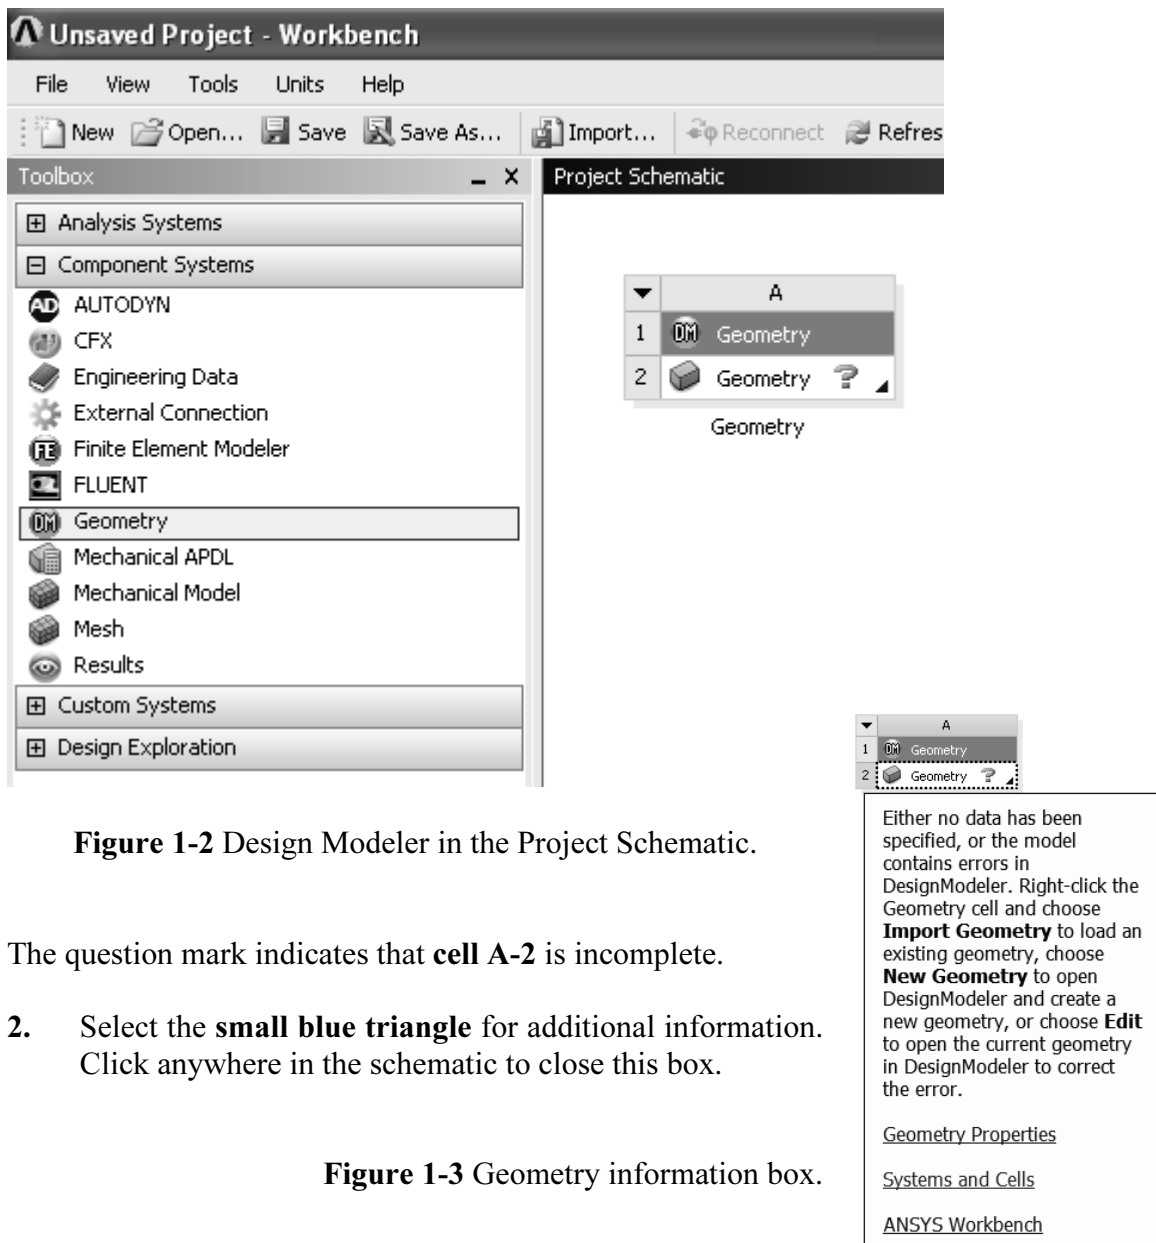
Unsaved Project - Workbench

File View Tools Units Help

New Open... Save Save As... Import... Reconnect Refres

Toolbox

Project Schematic

⊞ Analysis Systems
⊟ Component Systems
AUTODYN
CFX
Engineering Data
External Connection
Finite Element Modeler
FLUENT
Geometry
Mechanical APDL
Mechanical Model
Mesh
Results
⊞ Custom Systems
⊞ Design Exploration

| | A |
|---|---|
| 1 | Geometry |
| 2 | Geometry ? |

Geometry

**Figure 1-2** Design Modeler in the Project Schematic.

| | A |
|---|---|
| 1 | Geometry |
| 2 | Geometry ? |

Either no data has been specified, or the model contains errors in DesignModeler. Right-click the Geometry cell and choose **Import Geometry** to load an existing geometry, choose **New Geometry** to open DesignModeler and create a new geometry, or choose **Edit** to open the current geometry in DesignModeler to correct the error.

Geometry Properties

Systems and Cells

ANSYS Workbench

The question mark indicates that **cell A-2** is incomplete.

**2.** Select the **small blue triangle** for additional information. Click anywhere in the schematic to close this box.

**Figure 1-3** Geometry information box.